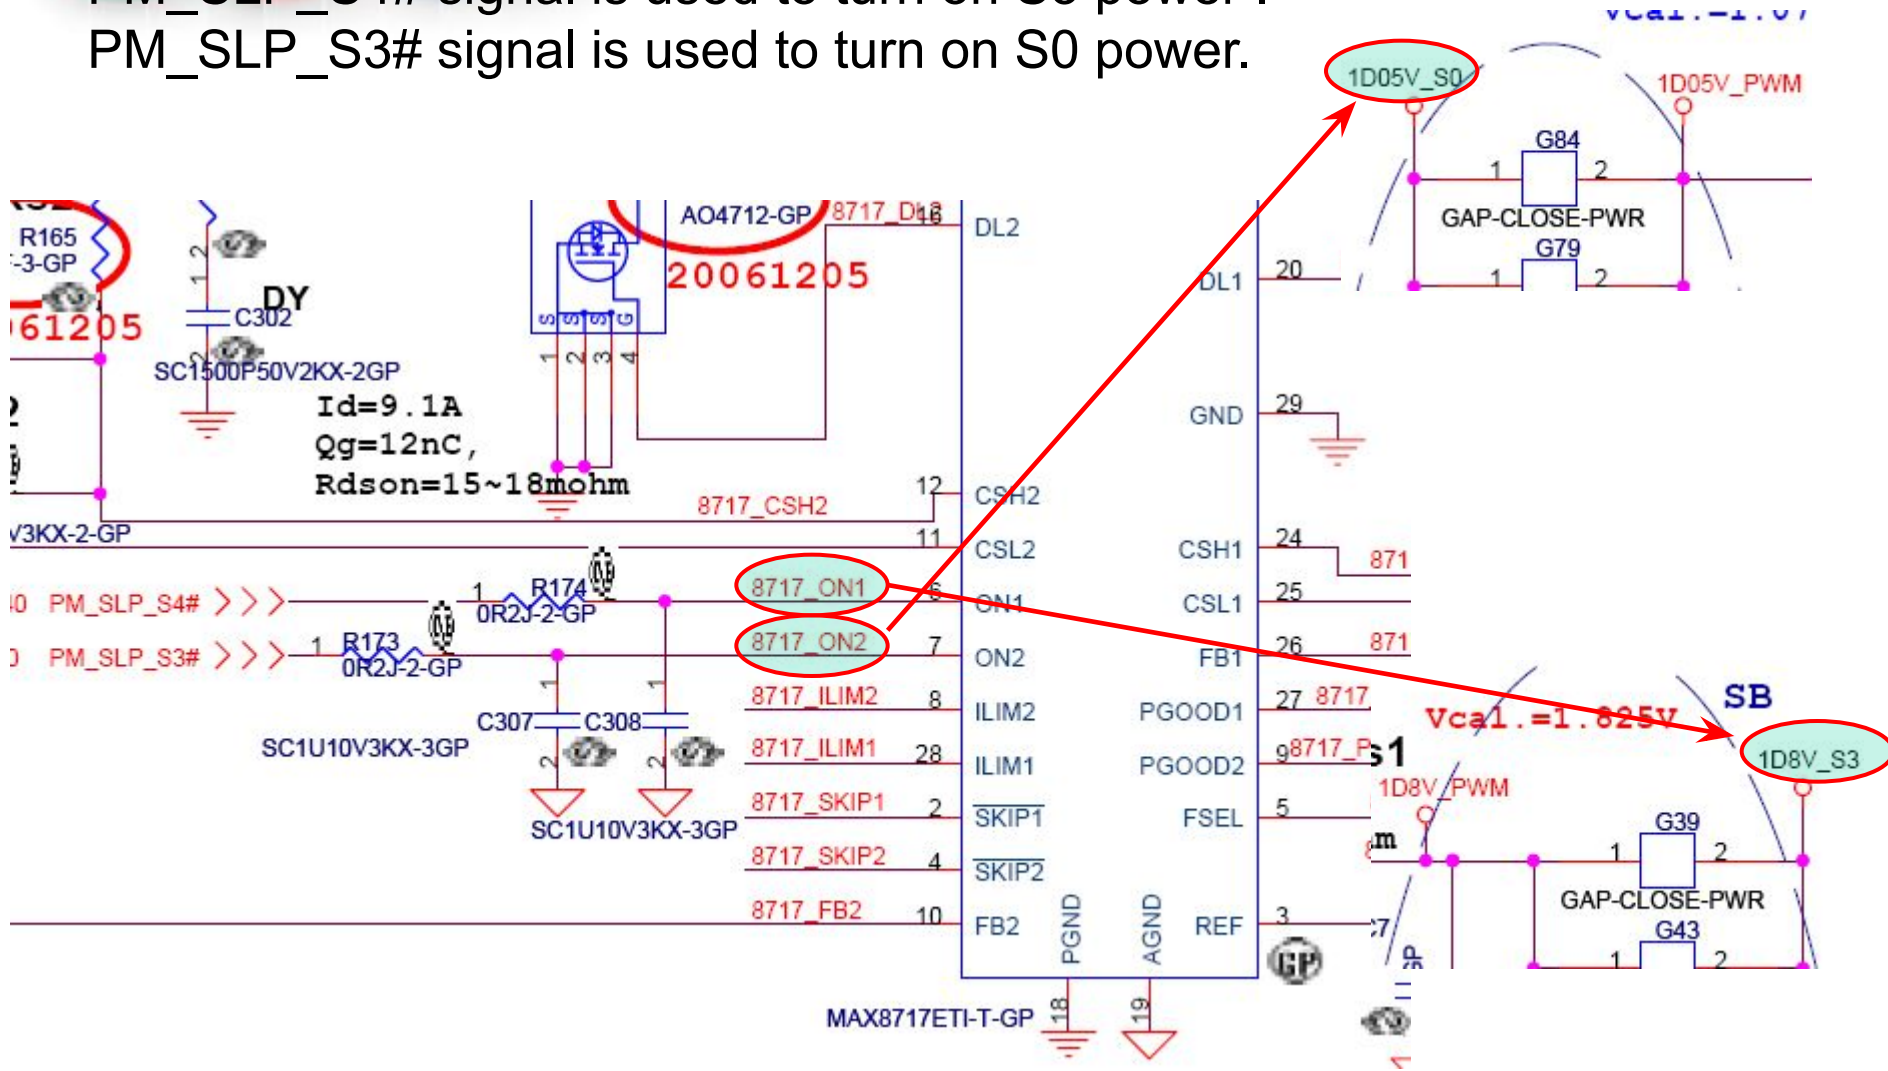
PM_SLP_S3# signal is used to turn on S0 power.

1D05V_S0
1D05V_PWM
G84
1
2
GAP-CLOSE-PWR
G79
1
2

R165
-3-GP
61205
C302
DY
SC1500P50V2KX-2GP
AO4712-GP
8717_DL2
16
DL2
20061205
DL1
20
S S S G
1 2 3 4
Id=9.1A
Qg=12nC,
Rdson=15~18mohm
GND
29
12
CSH2
8717_CSH2
V3KX-2-GP
11
CSL2
CSH1
24
871
PM_SLP_S4#
1
R174
0R2J-2-GP
8717_ON1
6
ON1
CSL1
25
PM_SLP_S3#
1
R173
0R2J-2-GP
8717_ON2
7
ON2
FB1
26
871
8717_ILIM2
8
ILIM2
PGOOD1
27
8717
C307
C308
SC1U10V3KX-3GP
8717_ILIM1
28
ILIM1
PGOOD2
9
8717_P
8717_SKIP1
2
SKIP1
FSEL
5
SC1U10V3KX-3GP
8717_SKIP2
4
SKIP2
8717_FB2
10
FB2
PGND
AGND
REF
3
MAX8717ETI-T-GP
18
19

SB
Vcal.=1.825V
1D8V_S3
1D8V_PWM
G39
1
2
GAP-CLOSE-PWR
G43
1
2